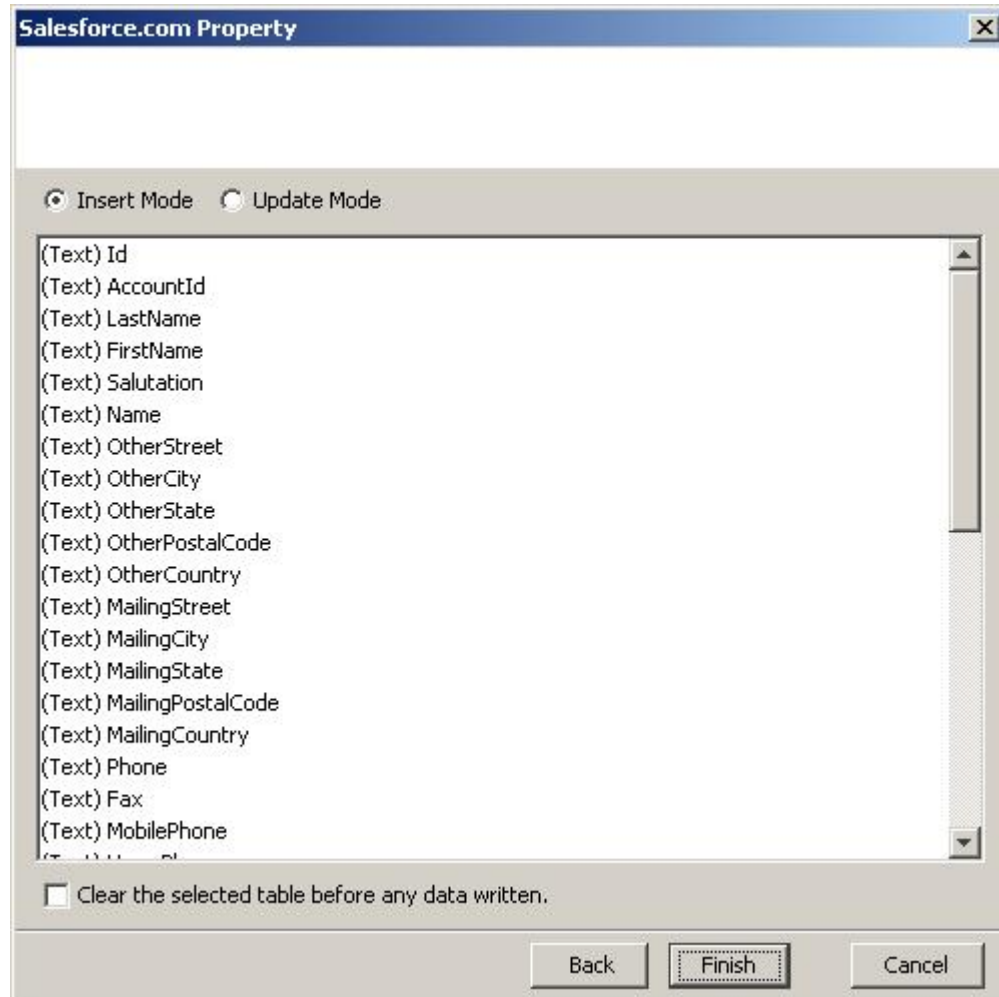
Salesforce.com Property

Insert Mode Update Mode

(Text) Id
(Text) AccountId
(Text) LastName
(Text) FirstName
(Text) Salutation
(Text) Name
(Text) OtherStreet
(Text) OtherCity
(Text) OtherState
(Text) OtherPostalCode
(Text) OtherCountry
(Text) MailingStreet
(Text) MailingCity
(Text) MailingState
(Text) MailingPostalCode
(Text) MailingCountry
(Text) Phone
(Text) Fax
(Text) MobilePhone
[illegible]

Clear the selected table before any data written.

Back Finish Cancel